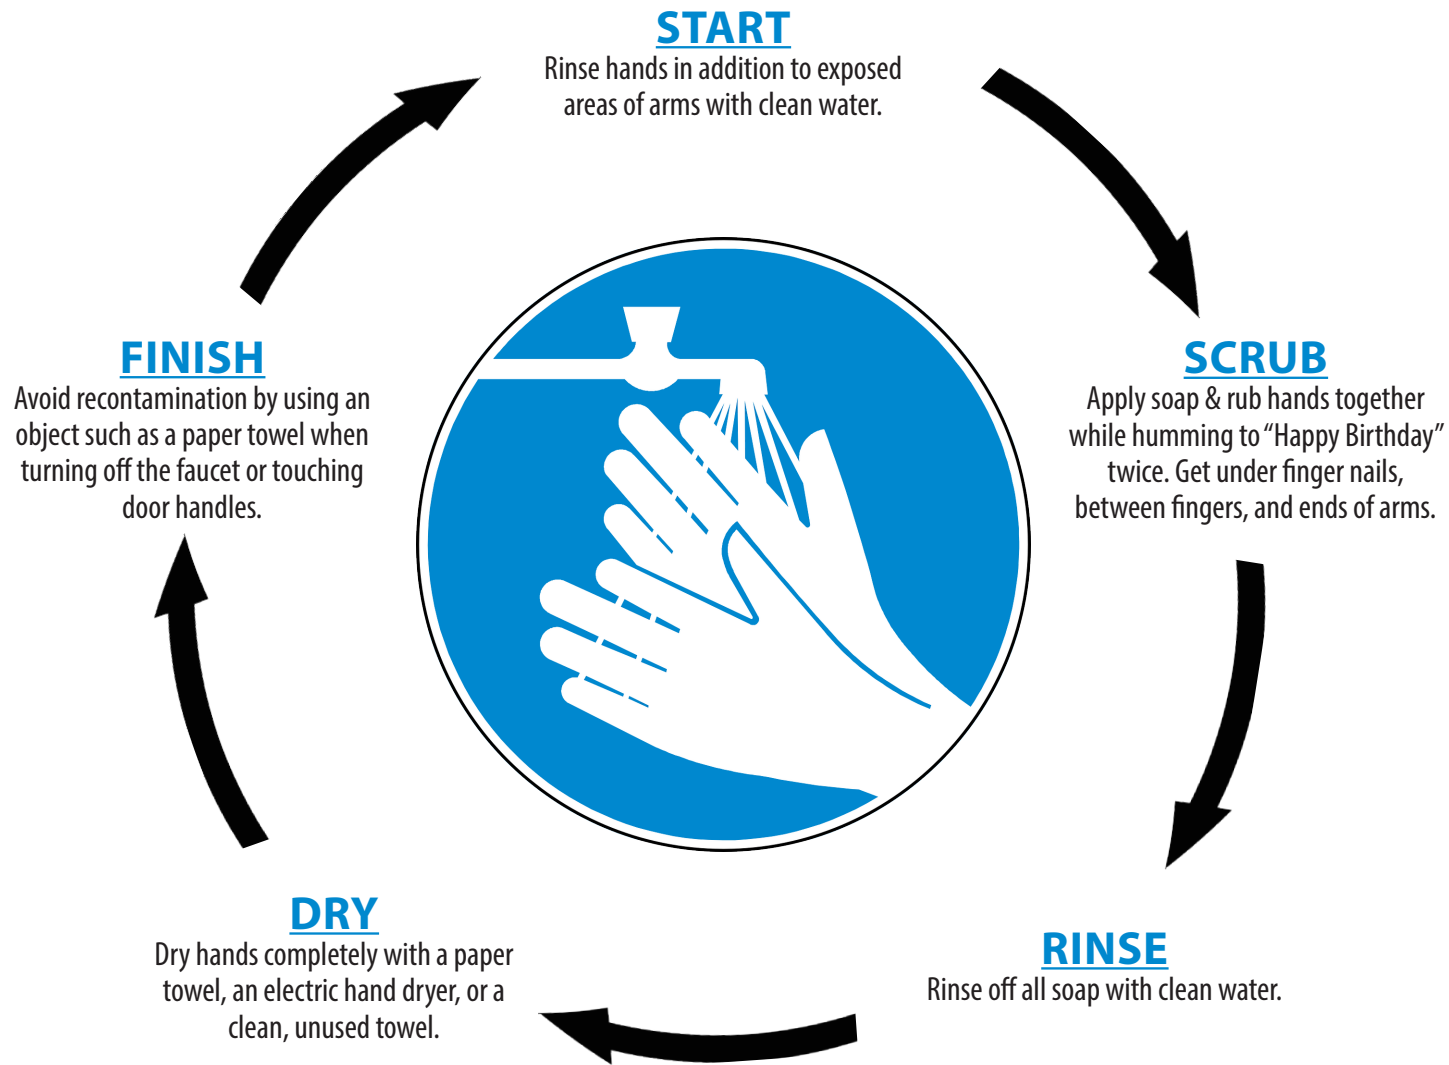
START
Rinse hands in addition to exposed areas of arms with clean water.

SCRUB
Apply soap & rub hands together while humming to “Happy Birthday” twice. Get under finger nails, between fingers, and ends of arms.

RINSE
Rinse off all soap with clean water.

DRY
Dry hands completely with a paper towel, an electric hand dryer, or a clean, unused towel.

FINISH
Avoid recontamination by using an object such as a paper towel when turning off the faucet or touching door handles.